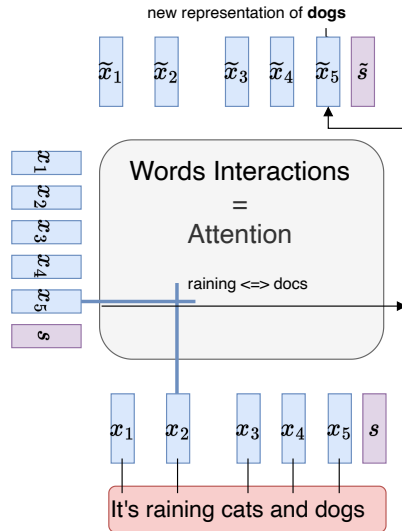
new representation of **dogs**

$\tilde{x}_1$ $\tilde{x}_2$ $\tilde{x}_3$ $\tilde{x}_4$ $\tilde{x}_5$ $\tilde{s}$

$x_1$
$x_2$
$x_3$
$x_4$
$x_5$
$s$

Words Interactions
=
Attention

raining <=> docs

$x_1$ $x_2$ $x_3$ $x_4$ $x_5$ $s$

It's raining cats and dogs